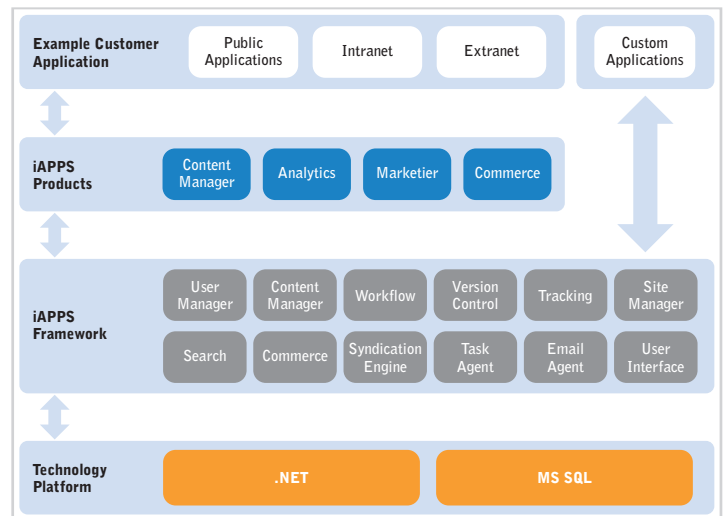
Example Customer Application

Public Applications

Intranet

Extranet

Custom Applications

iAPPS Products

Content Manager

Analytics

Marketier

Commerce

iAPPS Framework

User Manager

Content Manager

Workflow

Version Control

Tracking

Site Manager

Search

Commerce

Syndication Engine

Task Agent

Email Agent

User Interface

Technology Platform

.NET

MS SQL